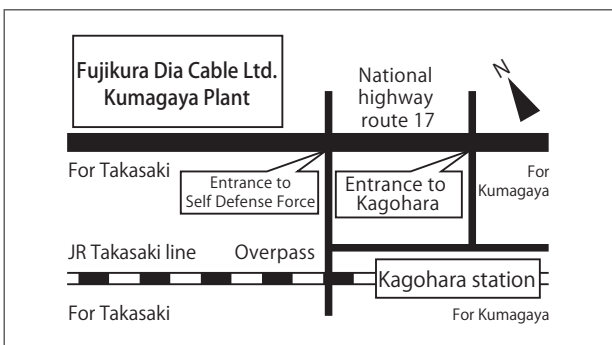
Fujikura Dia Cable Ltd.
Kumagaya Plant

National highway route 17

N

For Takasaki

Entrance to Self Defense Force

Entrance to Kagohara

For Kumagaya

JR Takasaki line

Overpass

Kagohara station

For Takasaki

For Kumagaya